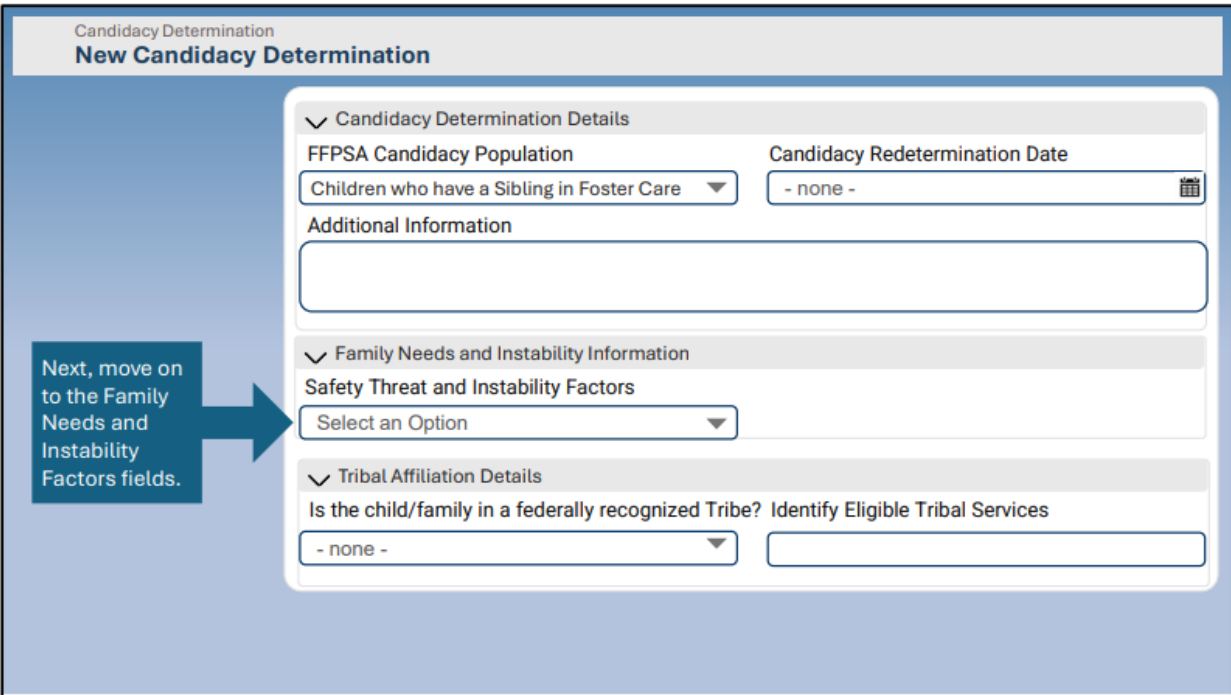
Candidacy Determination
New Candidacy Determination

Candidacy Determination Details

FFPSA Candidacy Population
Children who have a Sibling in Foster Care

Candidacy Redetermination Date
- none -

Additional Information

Next, move on to the Family Needs and Instability Factors fields.

Family Needs and Instability Information

Safety Threat and Instability Factors
Select an Option

Tribal Affiliation Details

Is the child/family in a federally recognized Tribe?
- none -

Identify Eligible Tribal Services